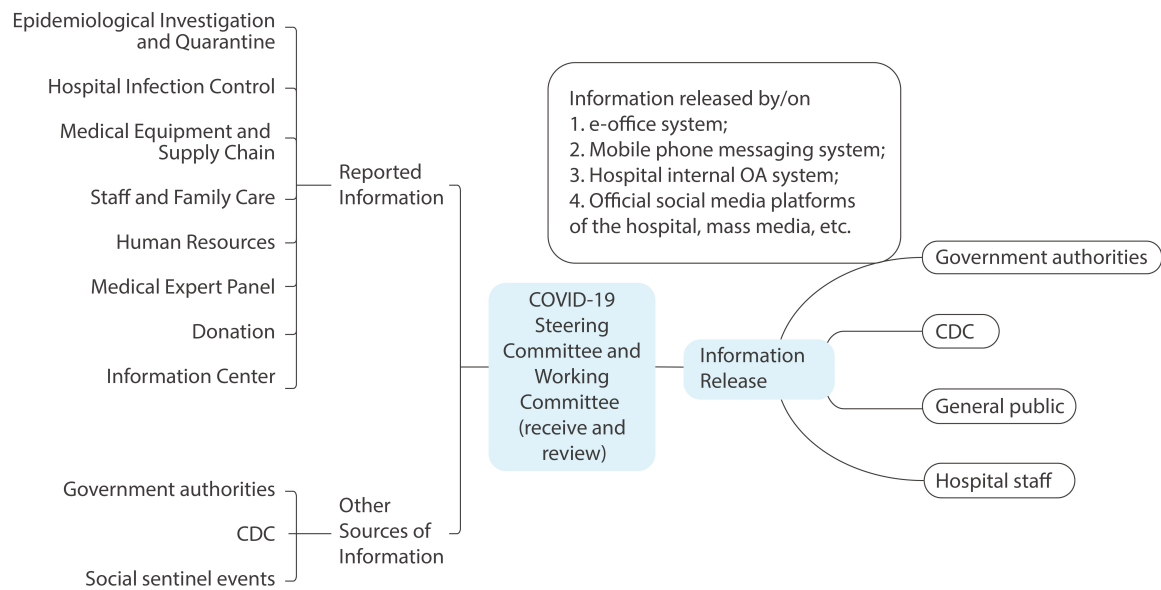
Epidemiological Investigation and Quarantine

Hospital Infection Control

Medical Equipment and Supply Chain

Staff and Family Care

Human Resources

Medical Expert Panel

Donation

Information Center

Reported Information

Government authorities

CDC

Social sentinel events

Other Sources of Information

COVID-19 Steering Committee and Working Committee (receive and review)

Information Release

Information released by/on
1. e-office system;
2. Mobile phone messaging system;
3. Hospital internal OA system;
4. Official social media platforms of the hospital, mass media, etc.

Government authorities

CDC

General public

Hospital staff